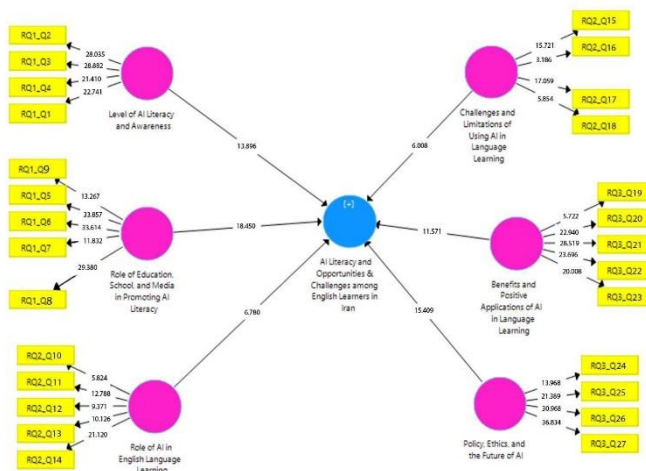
RQ1_Q2
RQ1_Q3
RQ1_Q4
RQ1_Q1
28.035
28.882
21.410
22.741
Level of AI Literacy and Awareness

RQ2_Q15
RQ2_Q16
RQ2_Q17
RQ2_Q18
15.721
3.186
17.059
5.854
Challenges and Limitations of Using AI in Language Learning

13.896
6.008

RQ1_Q9
RQ1_Q5
RQ1_Q6
RQ1_Q7
RQ1_Q8
13.267
33.857
33.614
11.832
29.380
Role of Education, School, and Media in Promoting AI Literacy

18.450

[+]
AI Literacy and Opportunities & Challenges among English Learners in Iran

11.571

RQ3_Q19
RQ3_Q20
RQ3_Q21
RQ3_Q22
RQ3_Q23
5.722
22.940
28.519
23.696
20.008
Benefits and Positive Applications of AI in Language Learning

6.780
15.409

RQ2_Q10
RQ2_Q11
RQ2_Q12
RQ2_Q13
RQ2_Q14
5.824
12.788
9.371
10.126
21.120
Role of AI in English Language Learning

RQ3_Q24
RQ3_Q25
RQ3_Q26
RQ3_Q27
13.968
21.369
30.968
36.834
Policy, Ethics, and the Future of AI